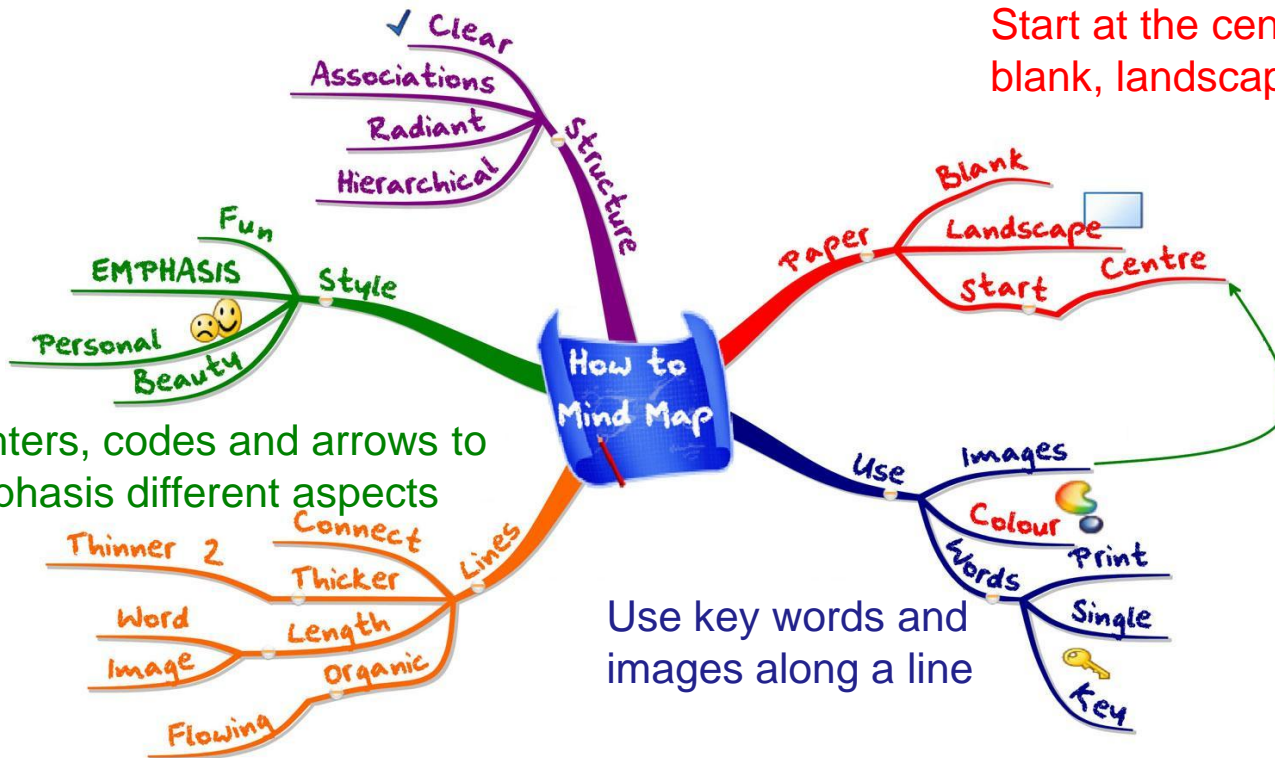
Start at the cen
blank, landscap

✓ Clear
Associations
Radiant
Hierarchical
Structure

Fun
EMPHASIS
Style
Personal
Beauty

How to Mind Map

Paper
Blank
Landscape
Start
Centre

nters, codes and arrows to
phasis different aspects

Use
Images
Colour
Words
Print
Single
Key

Lines
Connect
Thinner 2
Thicker
Word
Length
Image
Organic
Flowing

Use key words and images along a line